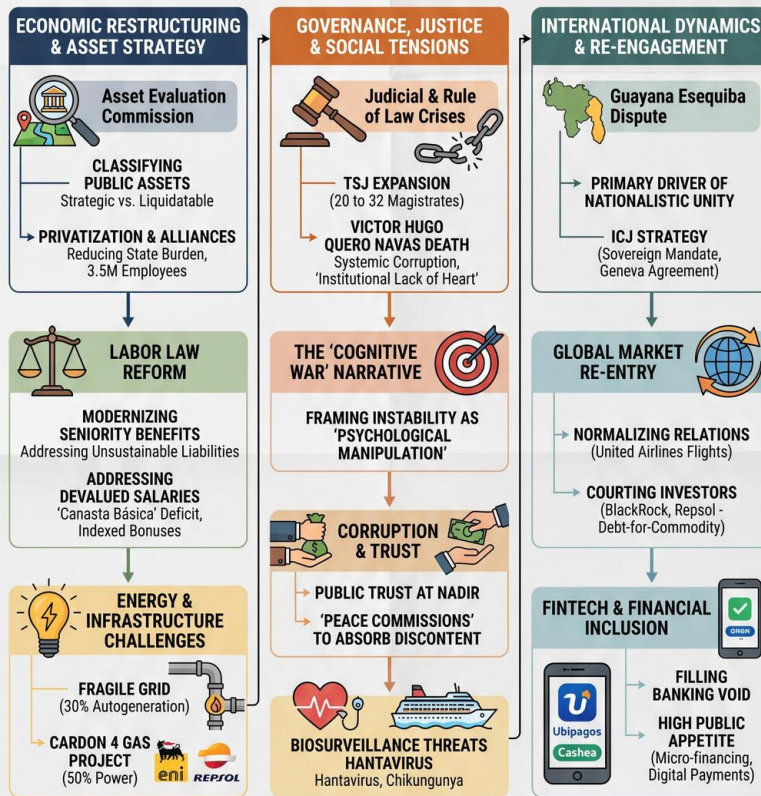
ECONOMIC RESTRUCTURING & ASSET STRATEGY

Asset Evaluation Commission

CLASSIFYING PUBLIC ASSETS
Strategic vs. Liquidatable

PRIVATIZATION & ALLIANCES
Reducing State Burden, 3.5M Employees

LABOR LAW REFORM

MODERNIZING SENIORITY BENEFITS
Addressing Unsustainable Liabilities

ADDRESSING DEVALUED SALARIES
'Canasta Básica' Deficit, Indexed Bonuses

ENERGY & INFRASTRUCTURE CHALLENGES

FRAGILE GRID
(30% Autogeneration)

CARDON 4 GAS PROJECT
(50% Power)

eni REPSOL

GOVERNANCE, JUSTICE & SOCIAL TENSIONS

Judicial & Rule of Law Crises

TSJ EXPANSION
(20 to 32 Magistrates)

VICTOR HUGO QUERO NAVAS DEATH
Systemic Corruption, 'Institutional Lack of Heart'

THE 'COGNITIVE WAR' NARRATIVE

FRAMING INSTABILITY AS 'PSYCHOLOGICAL MANIPULATION'

CORRUPTION & TRUST

PUBLIC TRUST AT NADIR

'PEACE COMMISSIONS' TO ABSORB DISCONTENT

BIOSURVEILLANCE THREATS HANTAVIRUS
Hantavirus, Chikungunya

INTERNATIONAL DYNAMICS & RE-ENGAGEMENT

Guayana Esequiba Dispute

PRIMARY DRIVER OF NATIONALISTIC UNITY

ICJ STRATEGY
(Sovereign Mandate, Geneva Agreement)

GLOBAL MARKET RE-ENTRY

NORMALIZING RELATIONS
(United Airlines Flights)

COURTING INVESTORS
(BlackRock, Repsol - Debt-for-Commodity)

FINTECH & FINANCIAL INCLUSION

ORGN

Ubipagos
Cashea

FILLING BANKING VOID

HIGH PUBLIC APPETITE
(Micro-financing, Digital Payments)